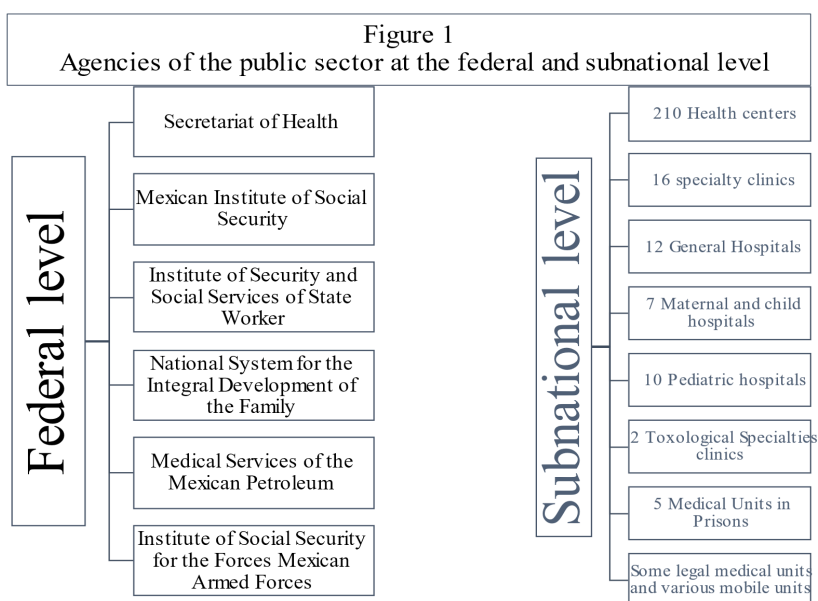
Figure 1
Agencies of the public sector at the federal and subnational level

Federal level

Secretariat of Health

Mexican Institute of Social Security

Institute of Security and Social Services of State Worker

National System for the Integral Development of the Family

Medical Services of the Mexican Petroleum

Institute of Social Security for the Forces Mexican Armed Forces

Subnational level

210 Health centers

16 specialty clinics

12 General Hospitals

7 Maternal and child hospitals

10 Pediatric hospitals

2 Toxological Specialties clinics

5 Medical Units in Prisons

Some legal medical units and various mobile units